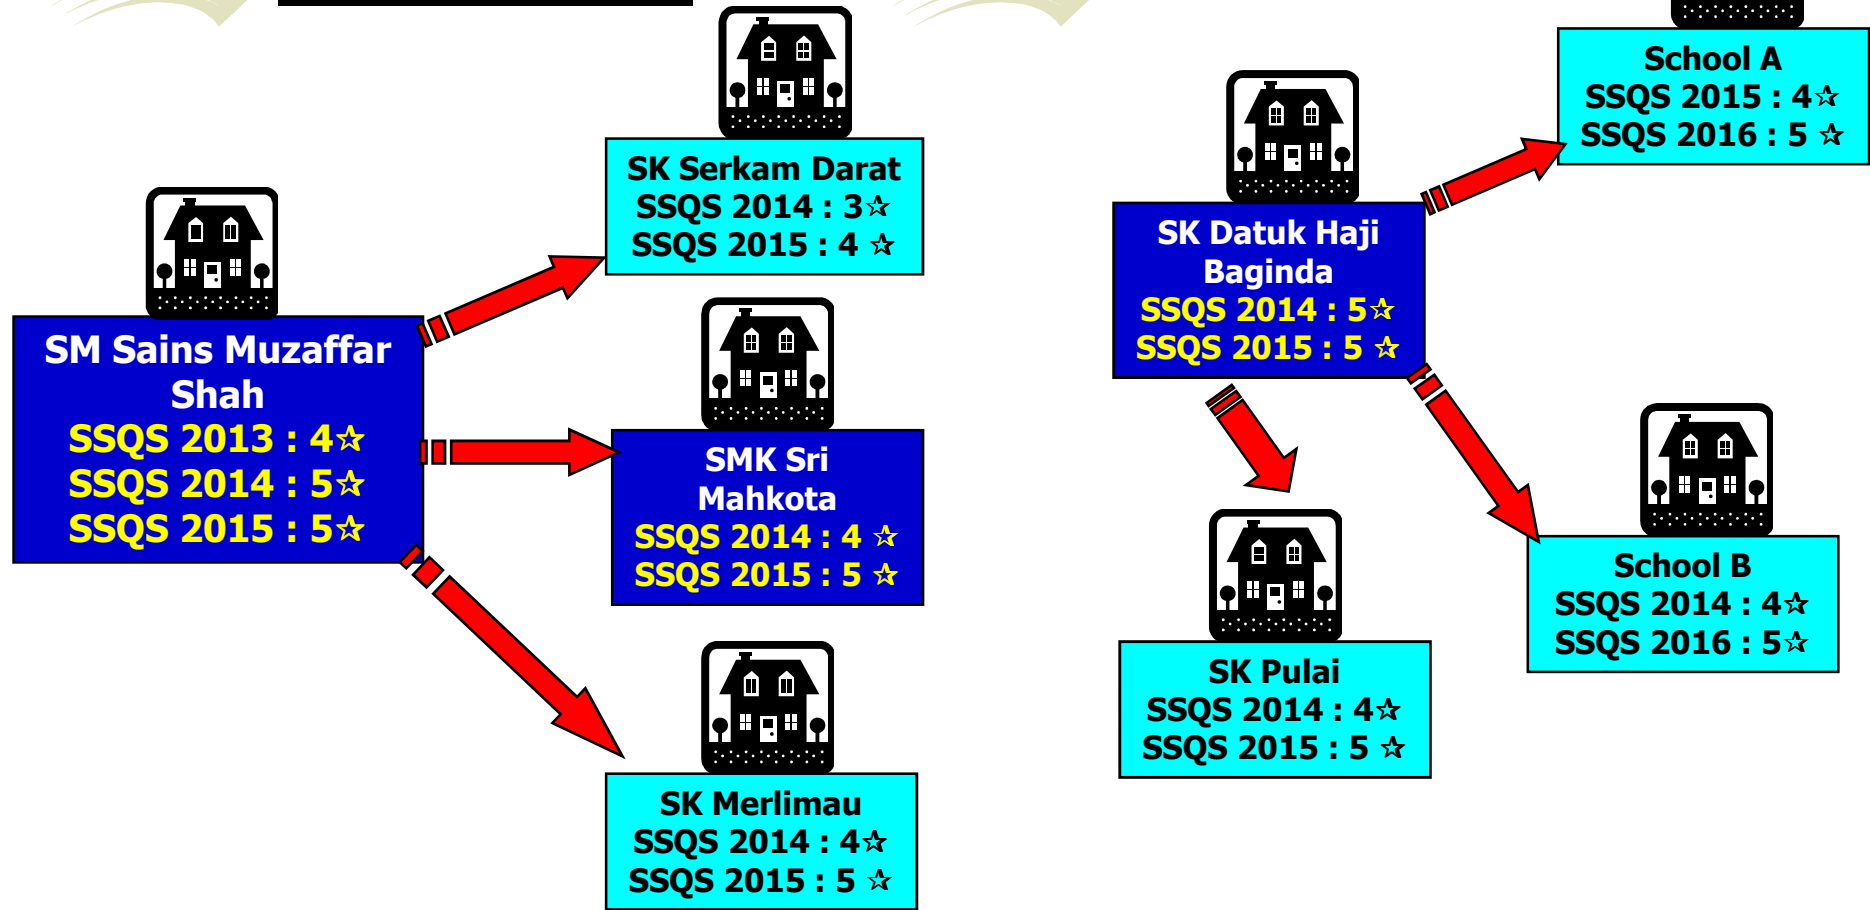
SM Sains Muzaffar Shah
SSQS 2013 : 4☆
SSQS 2014 : 5☆
SSQS 2015 : 5☆

SK Serkam Darat
SSQS 2014 : 3☆
SSQS 2015 : 4 ☆

SMK Sri Mahkota
SSQS 2014 : 4 ☆
SSQS 2015 : 5 ☆

SK Merlimau
SSQS 2014 : 4☆
SSQS 2015 : 5 ☆

SK Datuk Haji Baginda
SSQS 2014 : 5☆
SSQS 2015 : 5 ☆

School A
SSQS 2015 : 4☆
SSQS 2016 : 5 ☆

SK Pulai
SSQS 2014 : 4☆
SSQS 2015 : 5 ☆

School B
SSQS 2014 : 4☆
SSQS 2016 : 5☆